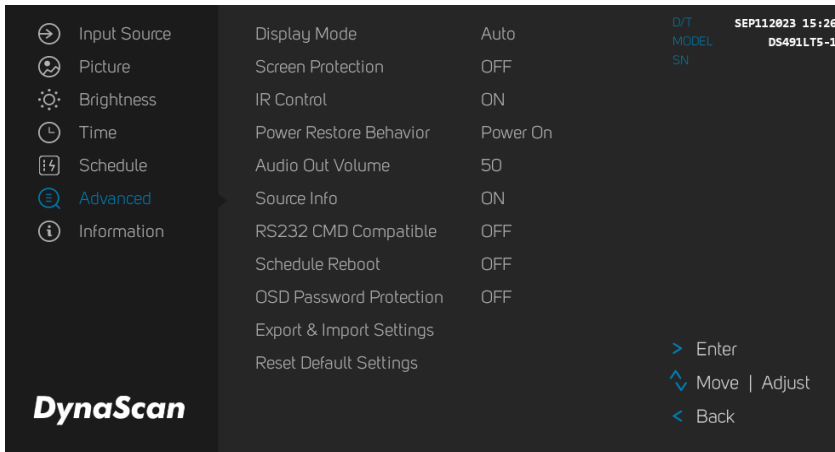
Input Source
Picture
Brightness
Time
Schedule
Advanced
Information

DynaScan

| | |
|---|---|
| Display Mode | Auto |
| Screen Protection | OFF |
| IR Control | ON |
| Power Restore Behavior | Power On |
| Audio Out Volume | 50 |
| Source Info | ON |
| RS232 CMD Compatible | OFF |
| Schedule Reboot | OFF |
| OSD Password Protection | OFF |
| Export & Import Settings | |
| Reset Default Settings | |

D/T SEP112023 15:26
MODEL DS491LT5-1
SN

> Enter
Move | Adjust
< Back